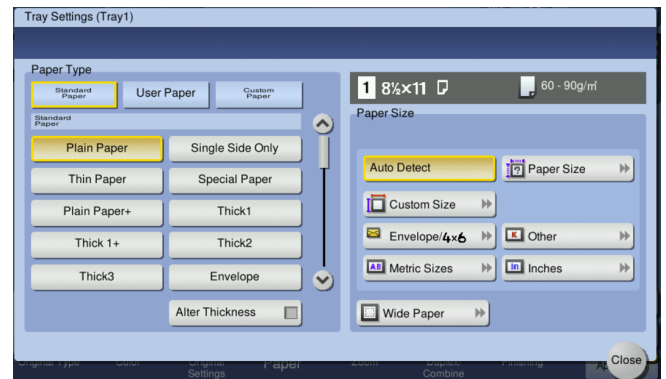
Tray Settings (Tray1)

Paper Type

Standard Paper

User Paper

Custom Paper

Standard Paper

Plain Paper

Single Side Only

Thin Paper

Special Paper

Plain Paper+

Thick1

Thick 1+

Thick2

Thick3

Envelope

Alter Thickness

1 8½×11

60 - 90g/㎡

Paper Size

Auto Detect

Paper Size

Custom Size

Envelope/4×6

Other

Metric Sizes

Inches

Wide Paper

Original Type

Color

Original Settings

Paper

Zoom

Duplex Combine

Finishing

Ap

Close